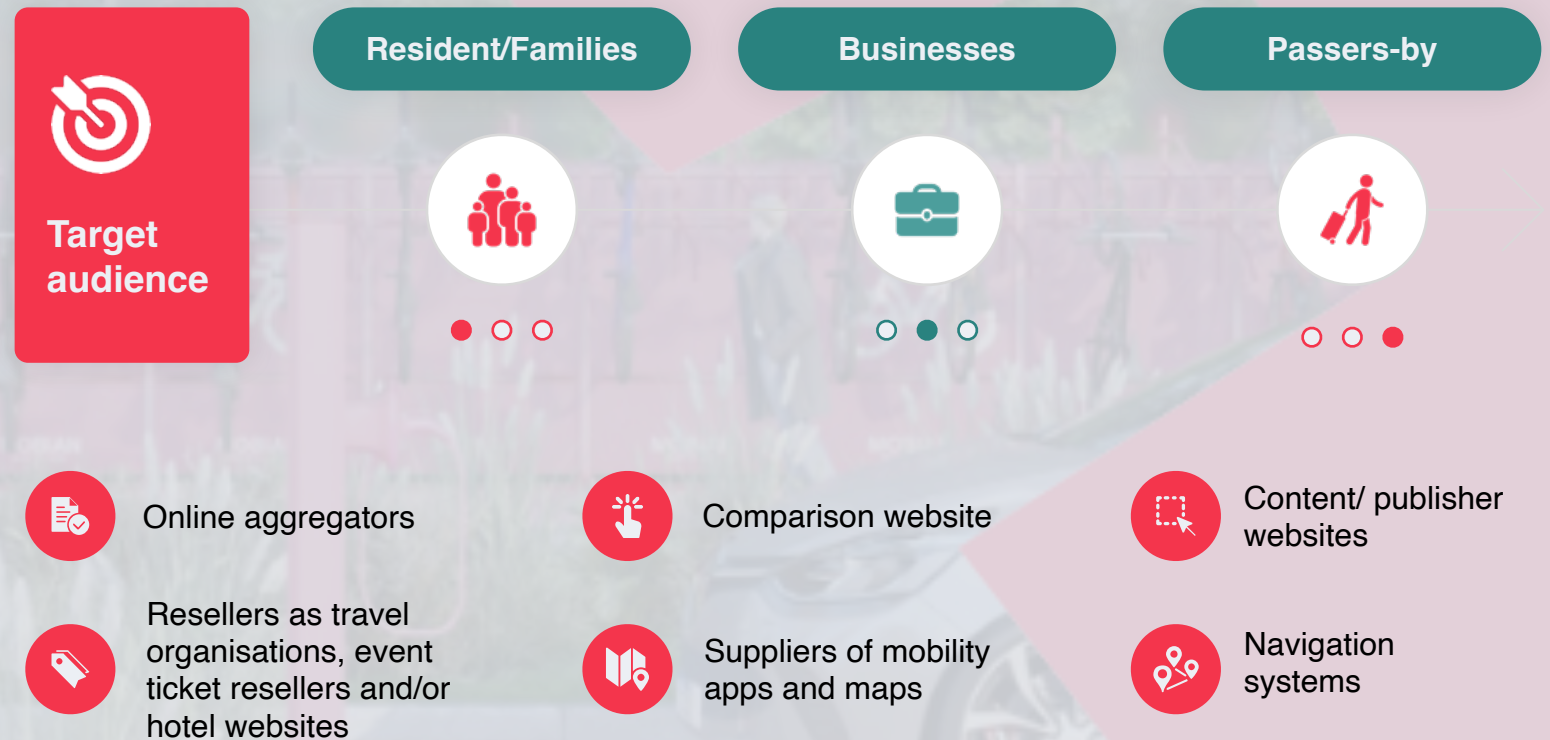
Target audience

Resident/Families

Businesses

Passers-by

Online aggregators

Comparison website

Content/ publisher websites

Resellers as travel organisations, event ticket resellers and/or hotel websites

Suppliers of mobility apps and maps

Navigation systems